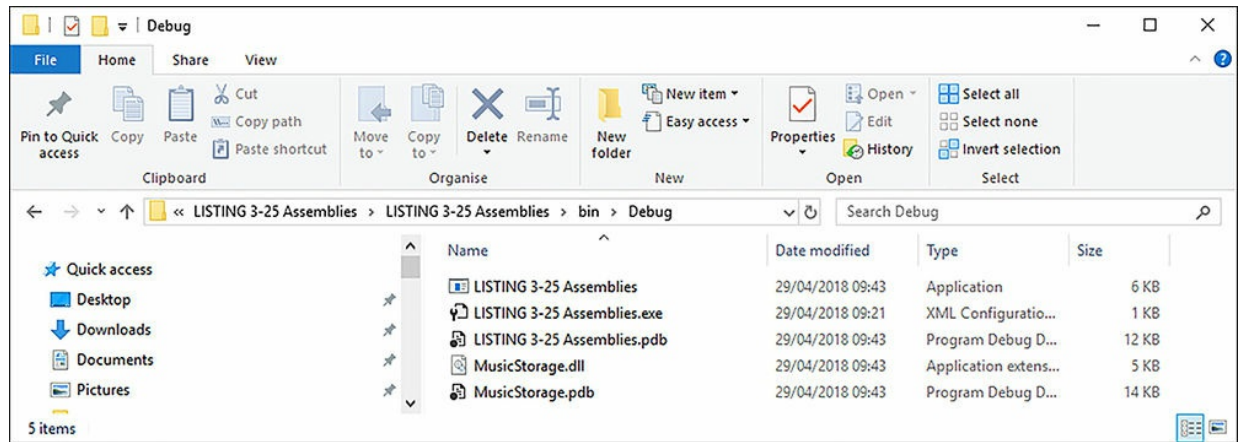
Debug

File Home Share View

Pin to Quick access Copy Paste Cut Copy path Paste shortcut
Clipboard

Move to Copy to Delete Rename
Organise

New folder New item ▾ Easy access ▾
New

Properties Open ▾ Edit History
Open

Select all Select none Invert selection
Select

« LISTING 3-25 Assemblies > LISTING 3-25 Assemblies > bin > Debug

Search Debug

Quick access
Desktop
Downloads
Documents
Pictures

| Name | Date modified | Type | Size |
|---|---|---|---|
| LISTING 3-25 Assemblies | 29/04/2018 09:43 | Application | 6 KB |
| LISTING 3-25 Assemblies.exe | 29/04/2018 09:21 | XML Configuratio... | 1 KB |
| LISTING 3-25 Assemblies.pdb | 29/04/2018 09:43 | Program Debug D... | 12 KB |
| MusicStorage.dll | 29/04/2018 09:43 | Application extens... | 5 KB |
| MusicStorage.pdb | 29/04/2018 09:43 | Program Debug D... | 14 KB |

5 items